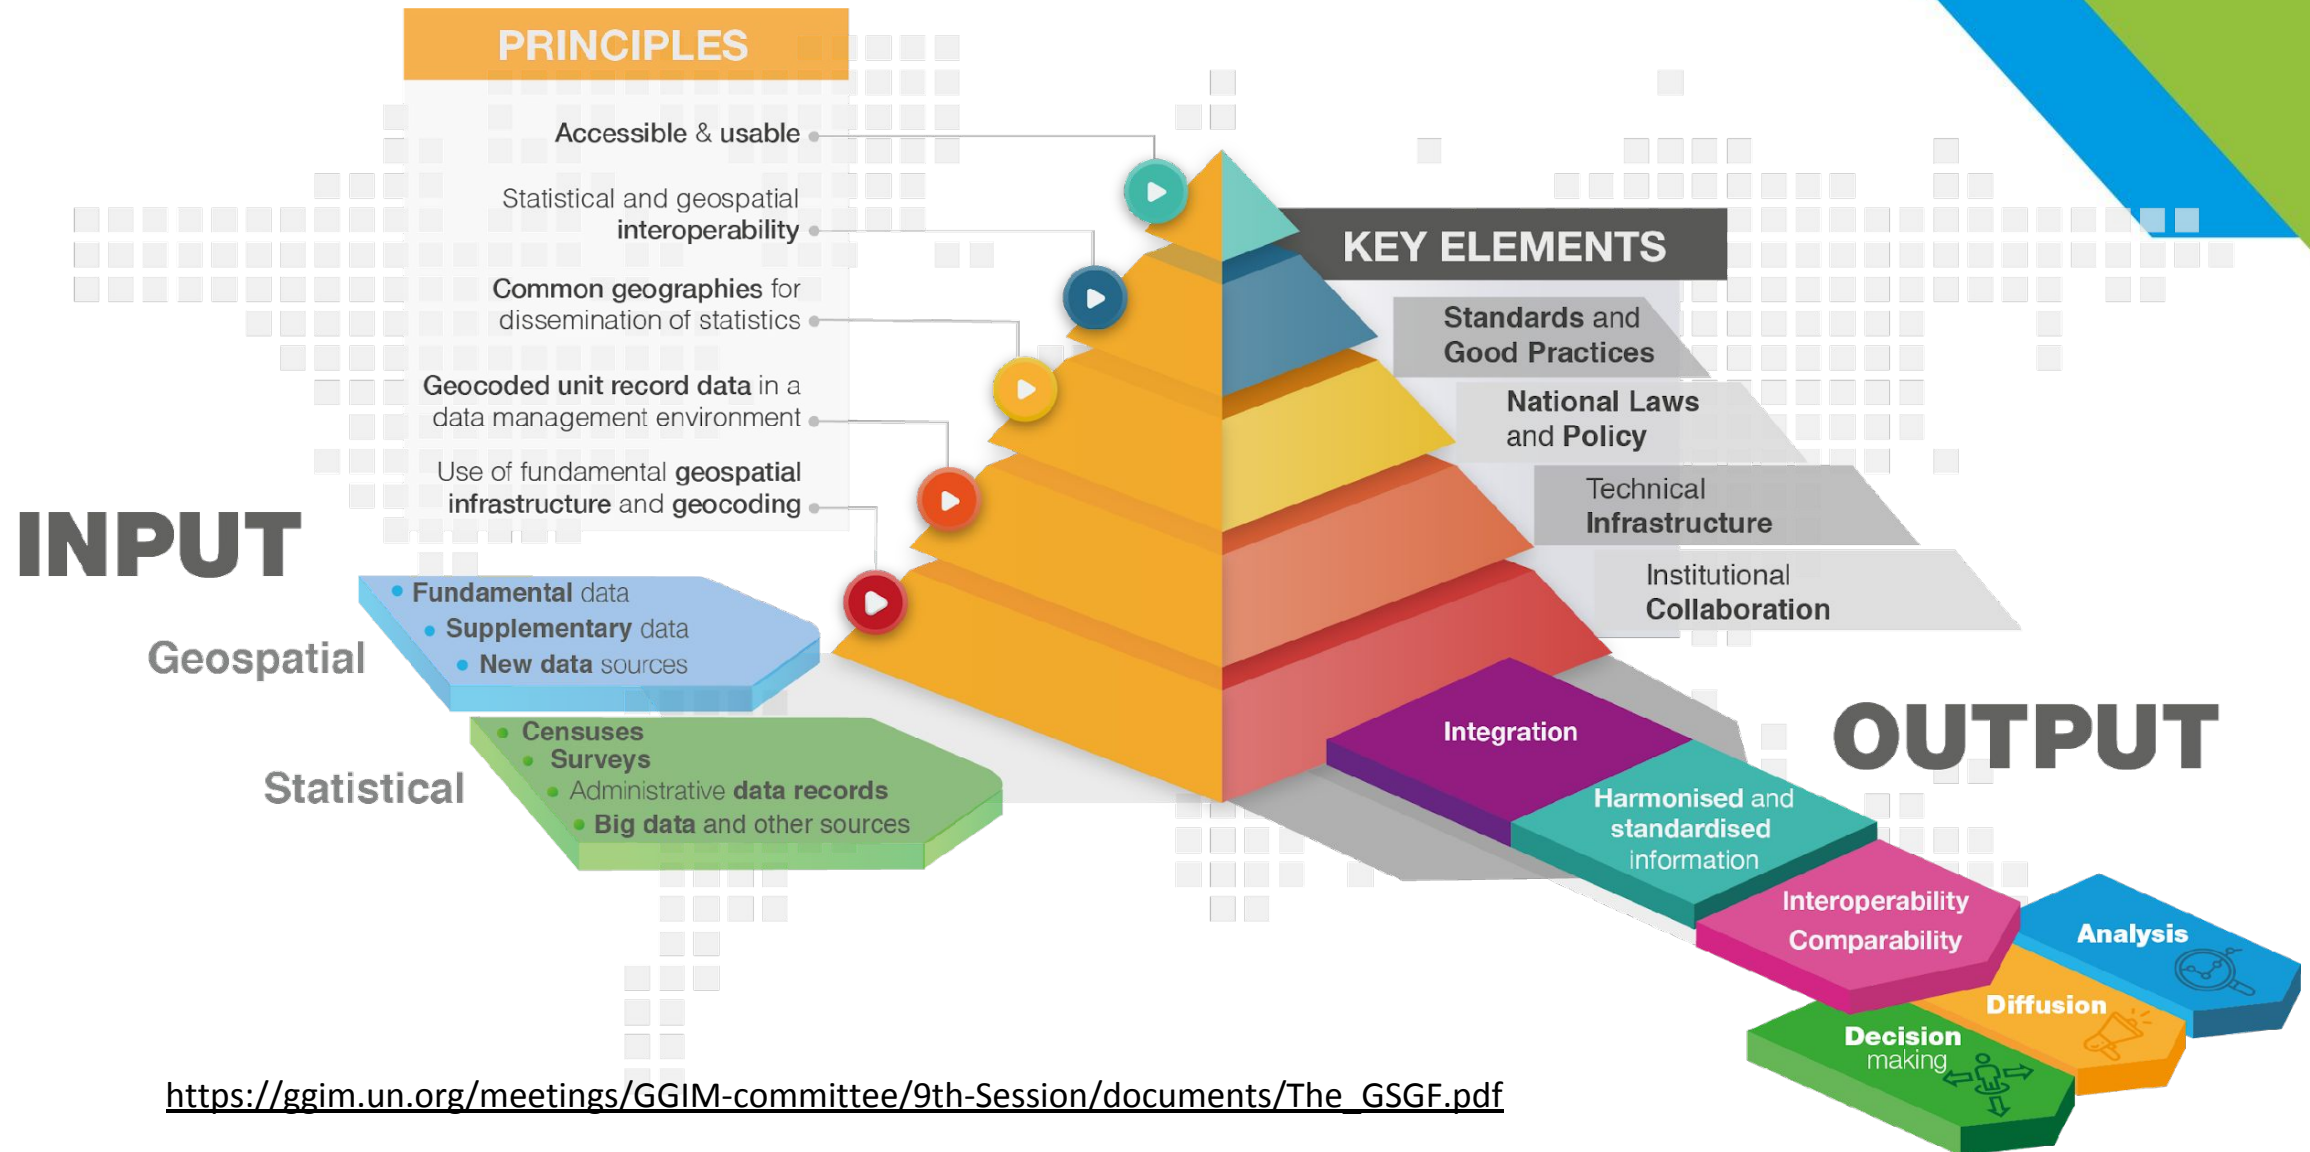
PRINCIPLES

Accessible & usable

Statistical and geospatial interoperability

Common geographies for dissemination of statistics

Geocoded unit record data in a data management environment

Use of fundamental geospatial infrastructure and geocoding

KEY ELEMENTS

Standards and Good Practices

National Laws and Policy

Technical Infrastructure

Institutional Collaboration

INPUT

Geospatial

- Fundamental data
- Supplementary data
- New data sources

Statistical

- Censuses
- Surveys
- Administrative data records
- Big data and other sources

OUTPUT

Integration

Harmonised and standardised information

Interoperability Comparability

Analysis

Diffusion

Decision making

https://ggim.un.org/meetings/GGIM-committee/9th-Session/documents/The_GSGF.pdf